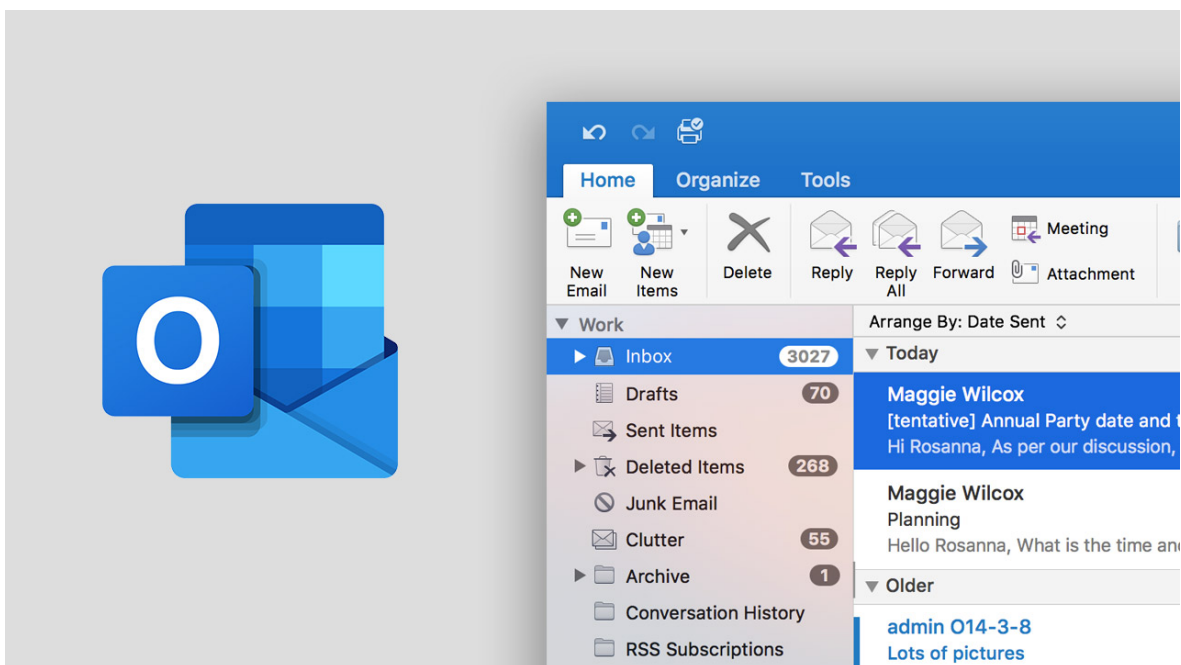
O

Home Organize Tools

New Email
New Items
Delete
Reply
Reply All
Forward
Meeting
Attachment

Work
Inbox 3027
Drafts 70
Sent Items
Deleted Items 268
Junk Email
Clutter 55
Archive 1
Conversation History
RSS Subscriptions

Arrange By: Date Sent
Today
Maggie Wilcox
[tentative] Annual Party date and t
Hi Rosanna, As per our discussion,
Maggie Wilcox
Planning
Hello Rosanna, What is the time and
Older
admin O14-3-8
Lots of pictures